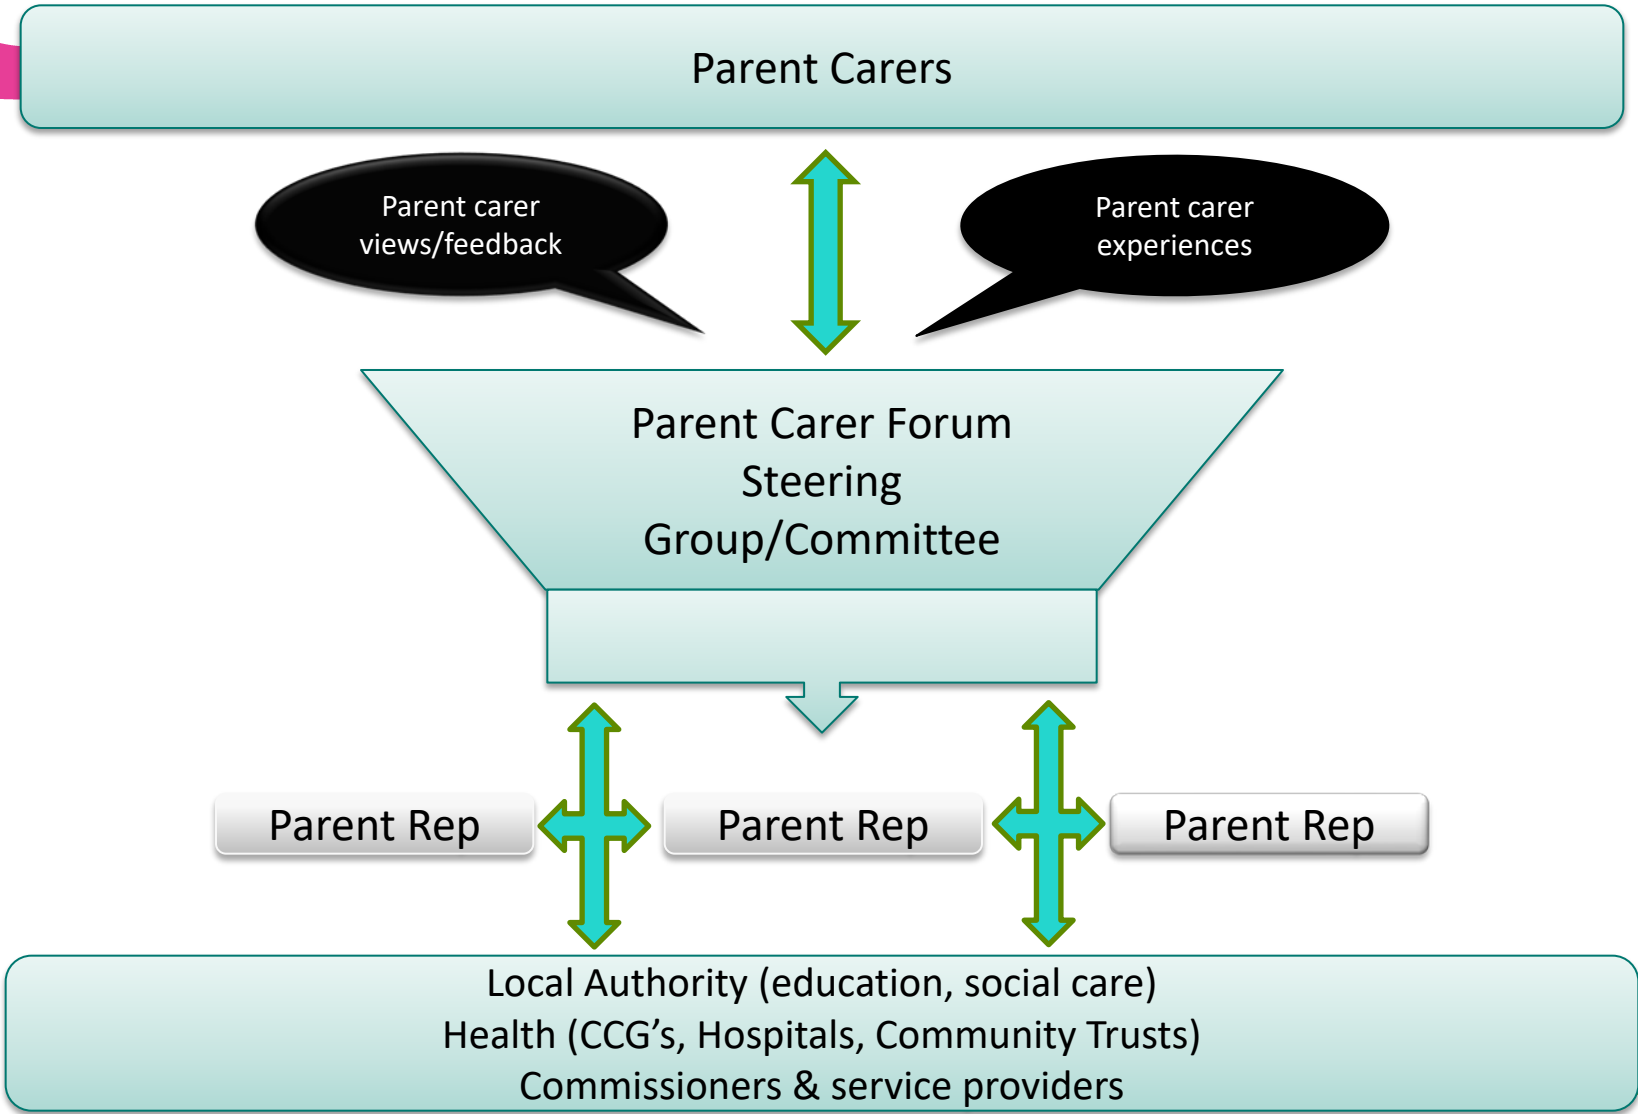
Parent Carers

Parent carer views/feedback

Parent carer experiences

Parent Carer Forum Steering Group/Committee

Parent Rep

Parent Rep

Parent Rep

Local Authority (education, social care)
Health (CCG’s, Hospitals, Community Trusts)
Commissioners & service providers